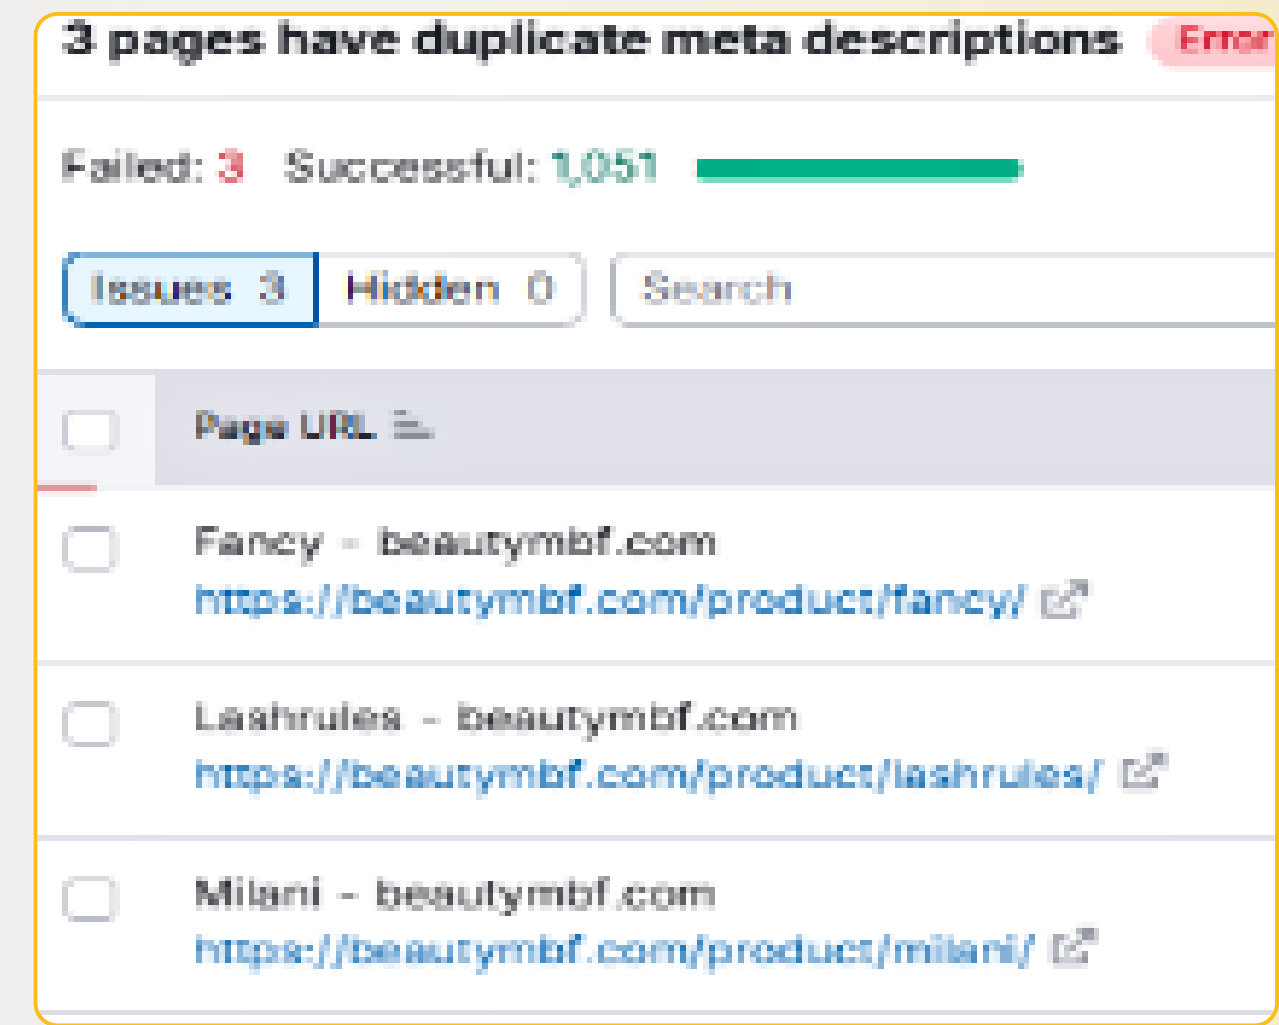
3 pages have duplicate meta descriptions Error

Failed: 3 Successful: 1,051

Issues 3 Hidden 0 Search

Page URL

Fancy - beautymbf.com
https://beautymbf.com/product/fancy/

Lashrules - beautymbf.com
https://beautymbf.com/product/lashrules/

Milani - beautymbf.com
https://beautymbf.com/product/milani/